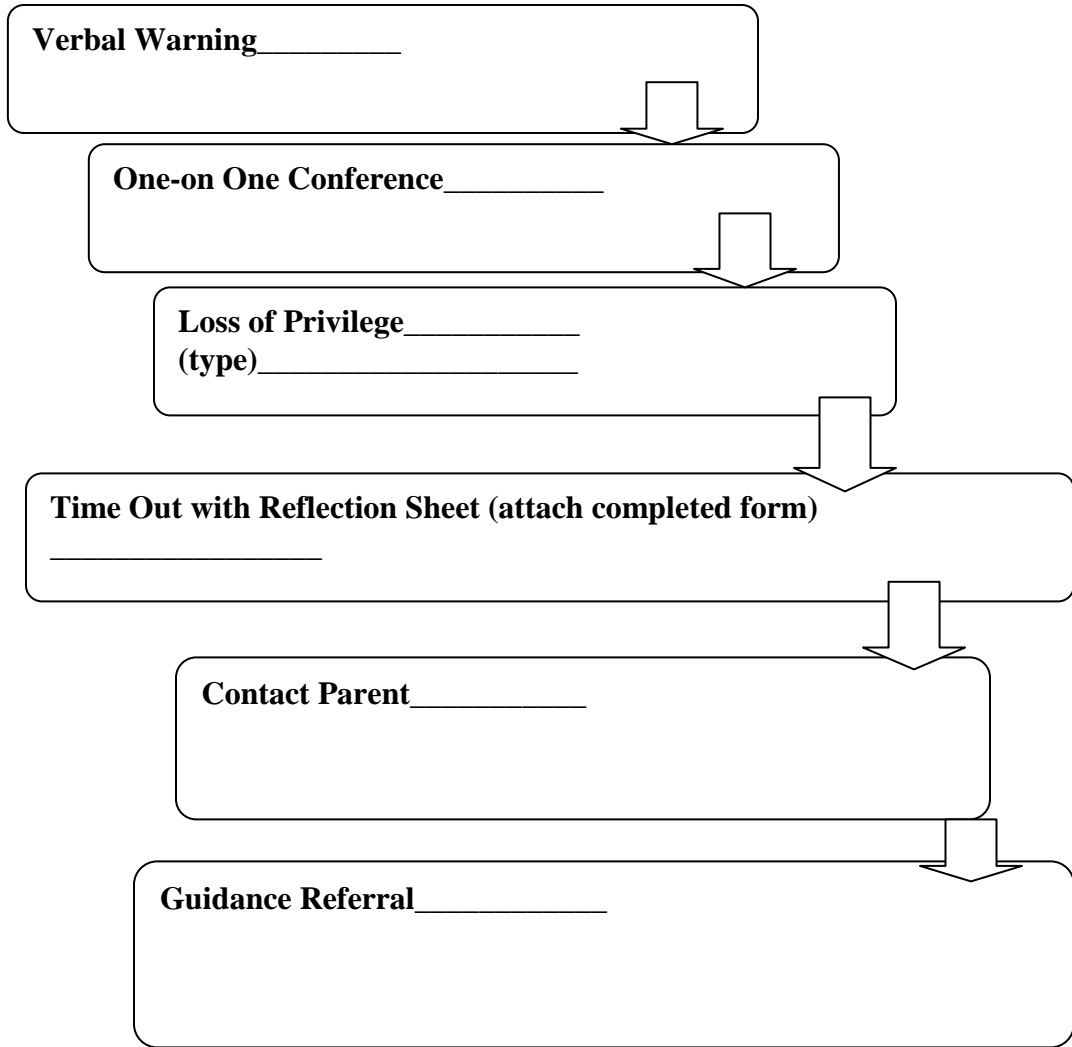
Verbal Warning________

One-on One Conference__________

Loss of Privilege___________
(type)____________________

Time Out with Reflection Sheet (attach completed form)
________________

Contact Parent___________

Guidance Referral____________